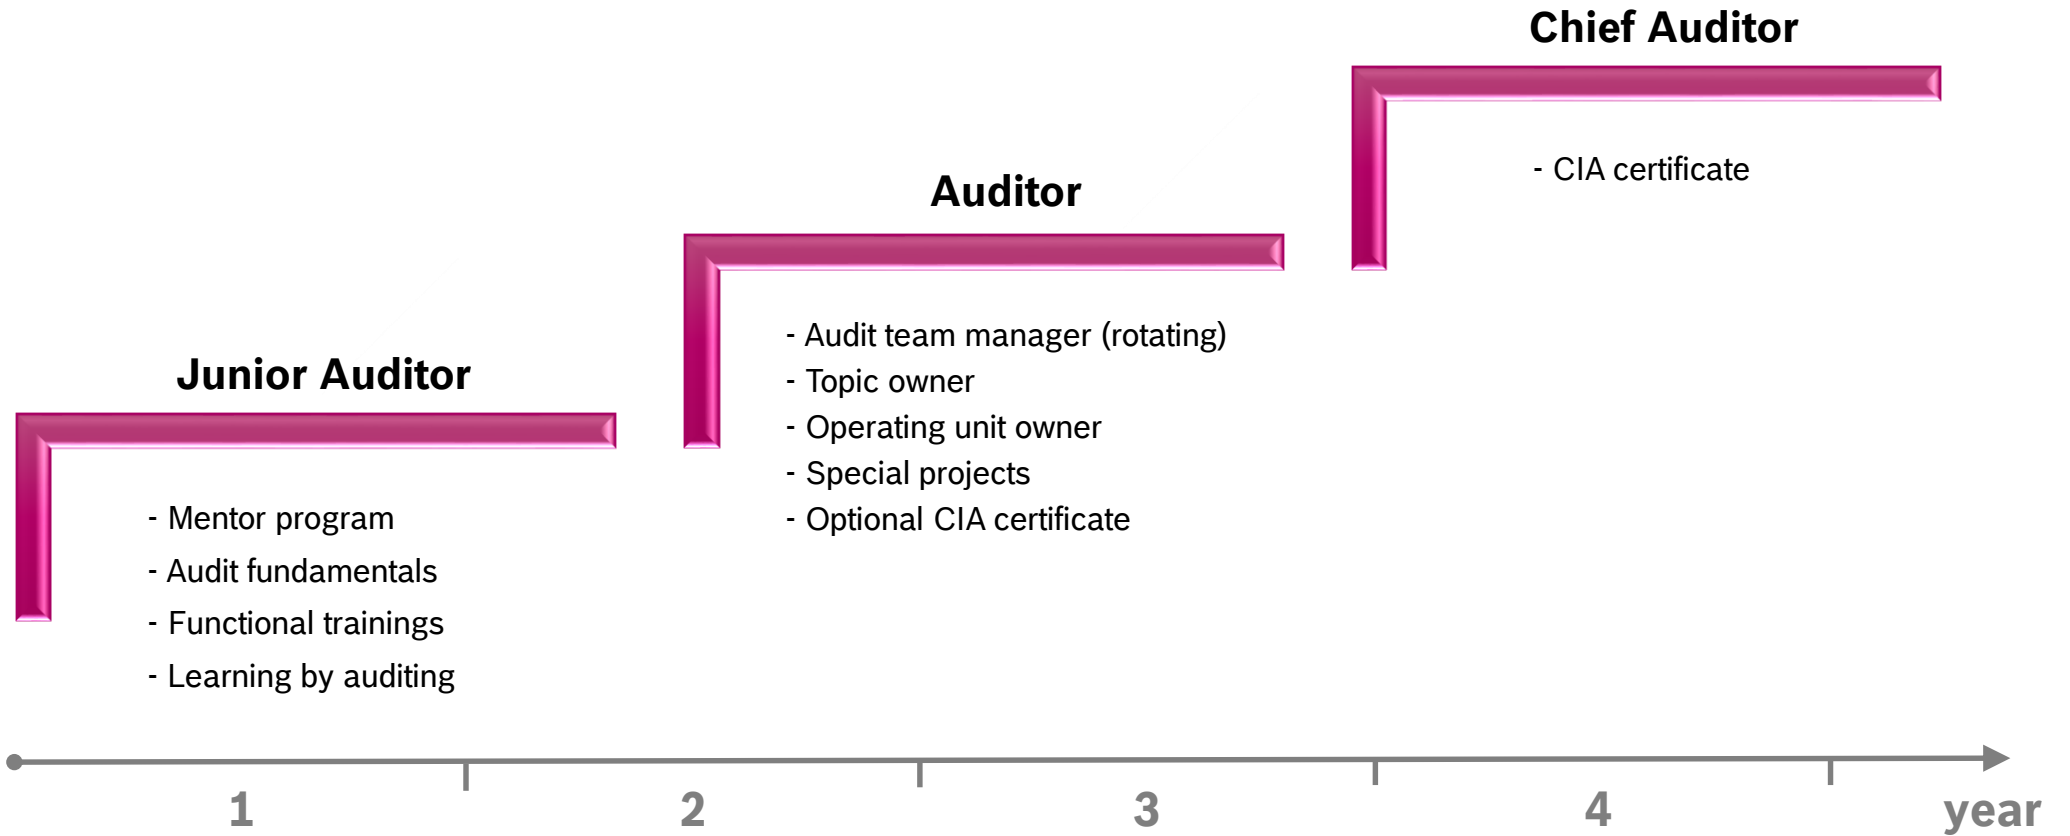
Chief Auditor

- CIA certificate

Auditor

- Audit team manager (rotating)
- Topic owner
- Operating unit owner
- Special projects
- Optional CIA certificate

Junior Auditor

- Mentor program
- Audit fundamentals
- Functional trainings
- Learning by auditing

1 2 3 4 year